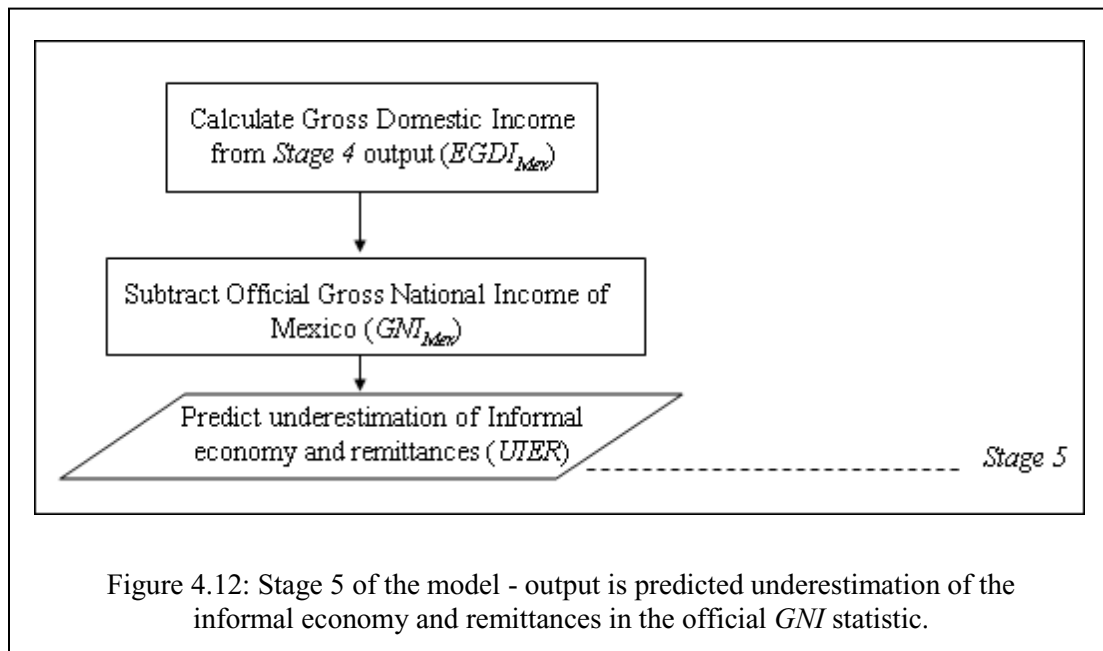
Calculate Gross Domestic Income from *Stage 4* output ($EGDI_{Mex}$)

Subtract Official Gross National Income of Mexico ($GNI_{Mex}$)

Predict underestimation of Informal economy and remittances ($UIER$)

*Stage 5*

Figure 4.12: Stage 5 of the model - output is predicted underestimation of the informal economy and remittances in the official *GNI* statistic.